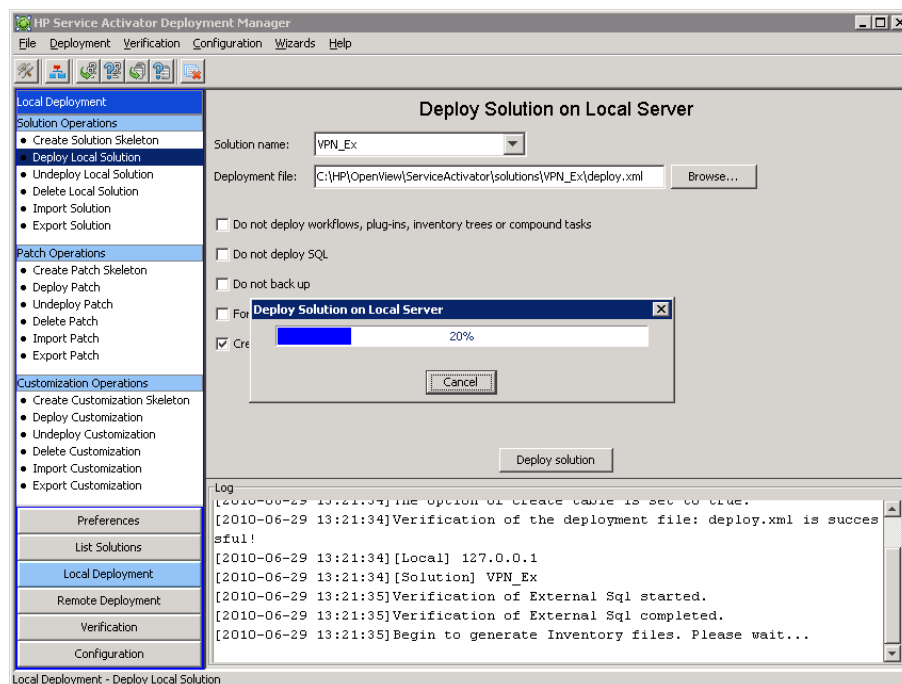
HP Service Activator Deployment Manager

File Deployment Verification Configuration Wizards Help

Local Deployment
Solution Operations
• Create Solution Skeleton
• Deploy Local Solution
• Undeploy Local Solution
• Delete Local Solution
• Import Solution
• Export Solution
Patch Operations
• Create Patch Skeleton
• Deploy Patch
• Undeploy Patch
• Delete Patch
• Import Patch
• Export Patch
Customization Operations
• Create Customization Skeleton
• Deploy Customization
• Undeploy Customization
• Delete Customization
• Import Customization
• Export Customization

Preferences
List Solutions
Local Deployment
Remote Deployment
Verification
Configuration

Deploy Solution on Local Server

Solution name: VPN_Ex

Deployment file: C:\HP\OpenView\ServiceActivator\solutions\VPN_Ex\deploy.xml Browse...

Do not deploy workflows, plug-ins, inventory trees or compound tasks

Do not deploy SQL

Do not back up

For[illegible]

Cre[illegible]

Deploy Solution on Local Server

20%

Cancel

Deploy solution

Log
[2010-06-29 13:21:34]The option of create table is set to true.
[2010-06-29 13:21:34]Verification of the deployment file: deploy.xml is successful!
[2010-06-29 13:21:34][Local] 127.0.0.1
[2010-06-29 13:21:34][Solution] VPN_Ex
[2010-06-29 13:21:35]Verification of External Sql started.
[2010-06-29 13:21:35]Verification of External Sql completed.
[2010-06-29 13:21:35]Begin to generate Inventory files. Please wait...

Local Deployment - Deploy Local Solution